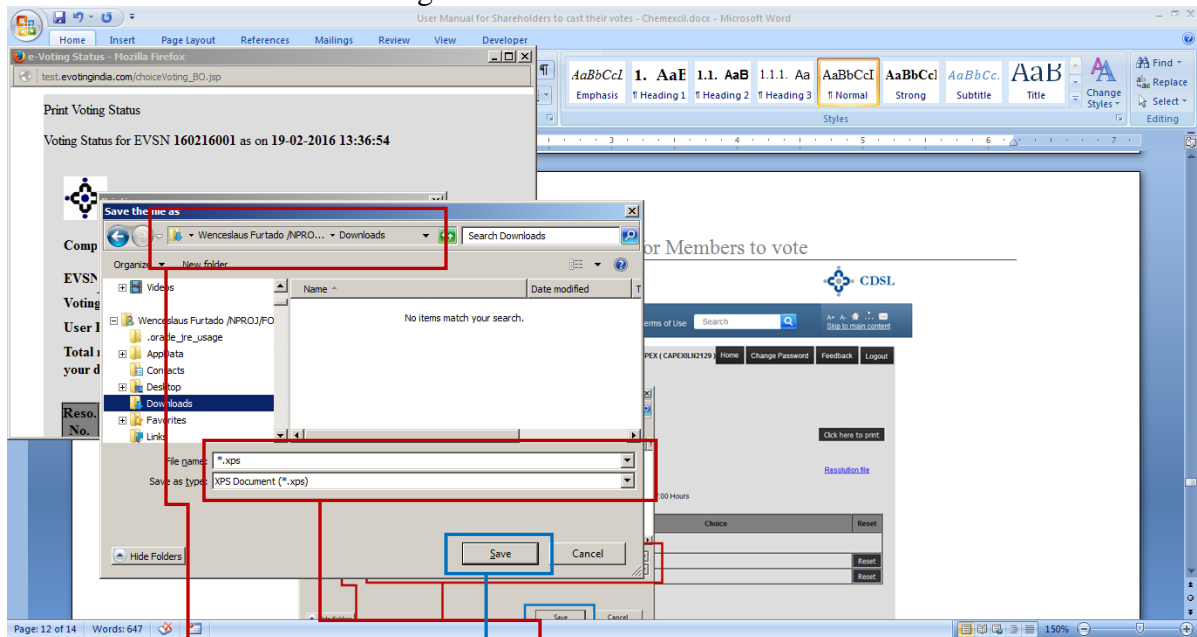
User Manual for Shareholders to cast their votes - Chemexcil.docx - Microsoft Word

Home Insert Page Layout References Mailings Review View Developer

AaBbCcI Emphasis
1. AaE ¶ Heading 1
1.1. AaB ¶ Heading 2
1.1.1. Aa ¶ Heading 3
AaBbCcI ¶ Normal
AaBbCcI Strong
AaBbCc. Subtitle
AaB Title
Change Styles
Styles
Find
Replace
Select
Editing

e-Voting Status - Mozilla Firefox
test.evotingindia.com/choiceVoting_BO.jsp

Print Voting Status

Voting Status for EVSN 160216001 as on 19-02-2016 13:36:54

Comp
EVSN
Voting
User I
Total
your d
Reso. No.

Save the file as
Wenceslaus Furtado /NPRO... ▸ Downloads
Search Downloads
Organize ▾ New folder
Videos
Wenceslaus Furtado /NPROJ/FO
.oracle_jre_usage
AppData
Contacts
Desktop
Downloads
Favorites
Links
Name
Date modified
No items match your search.
File name: *.xps
Save as type: XPS Document (*.xps)
Hide Folders
Save
Cancel

or Members to vote
CDSL
Terms of Use
Search
Skip to main content
PEX ( CAPEXILN2129 )
Home Change Password Feedback Logout
Click here to print
Resolution file
:00 Hours
Choice
Reset
Reset
Reset
Save
Cancel

Page: 12 of 14 Words: 647
150%